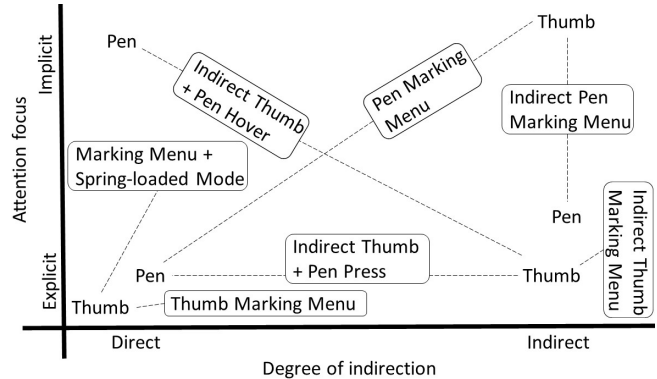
Attention focus

Implicit

Explicit

Pen

Indirect Thumb + Pen Hover

Pen Marking Menu

Thumb

Indirect Pen Marking Menu

Marking Menu + Spring-loaded Mode

Pen

Indirect Thumb Marking Menu

Pen

Indirect Thumb + Pen Press

Thumb

Thumb

Thumb Marking Menu

Direct

Indirect

Degree of indirection